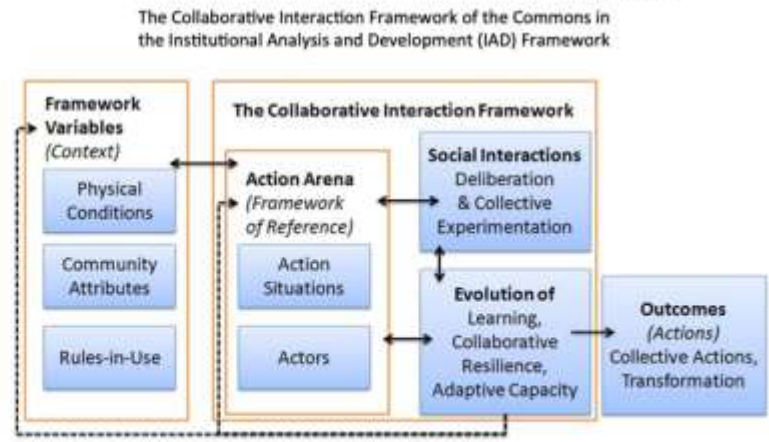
The Collaborative Interaction Framework of the Commons in the Institutional Analysis and Development (IAD) Framework

Framework Variables
(Context)

Physical Conditions

Community Attributes

Rules-in-Use

The Collaborative Interaction Framework

Action Arena
(Framework of Reference)

Action Situations

Actors

Social Interactions
Deliberation & Collective Experimentation

Evolution of
Learning, Collaborative Resilience, Adaptive Capacity

Outcomes
(Actions)
Collective Actions, Transformation